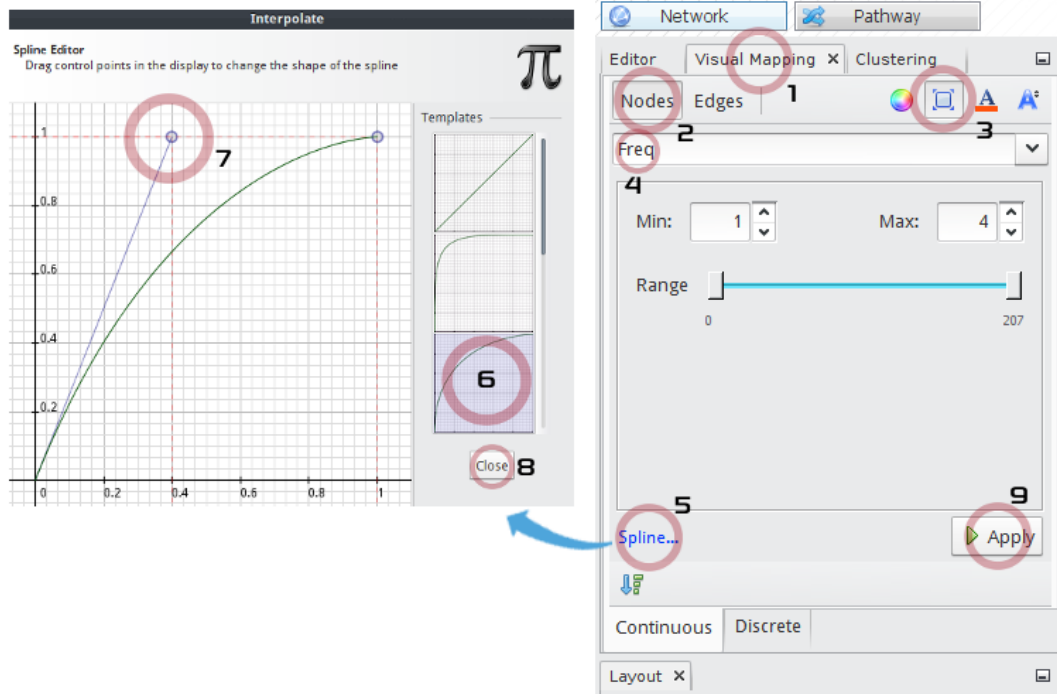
Interpolate

Spline Editor
Drag control points in the display to change the shape of the spline

π

Templates

1
0.8
0.6
0.4
0.2
0
0.2
0.4
0.6
0.8
1

7

6

Close 8

Network
Pathway

Editor
Visual Mapping ×
Clustering

Nodes
Edges
1
2
3

Freq

4

Min: 1
Max: 4

Range
0
207

5
9

Spline...
Apply

Continuous
Discrete

Layout ×